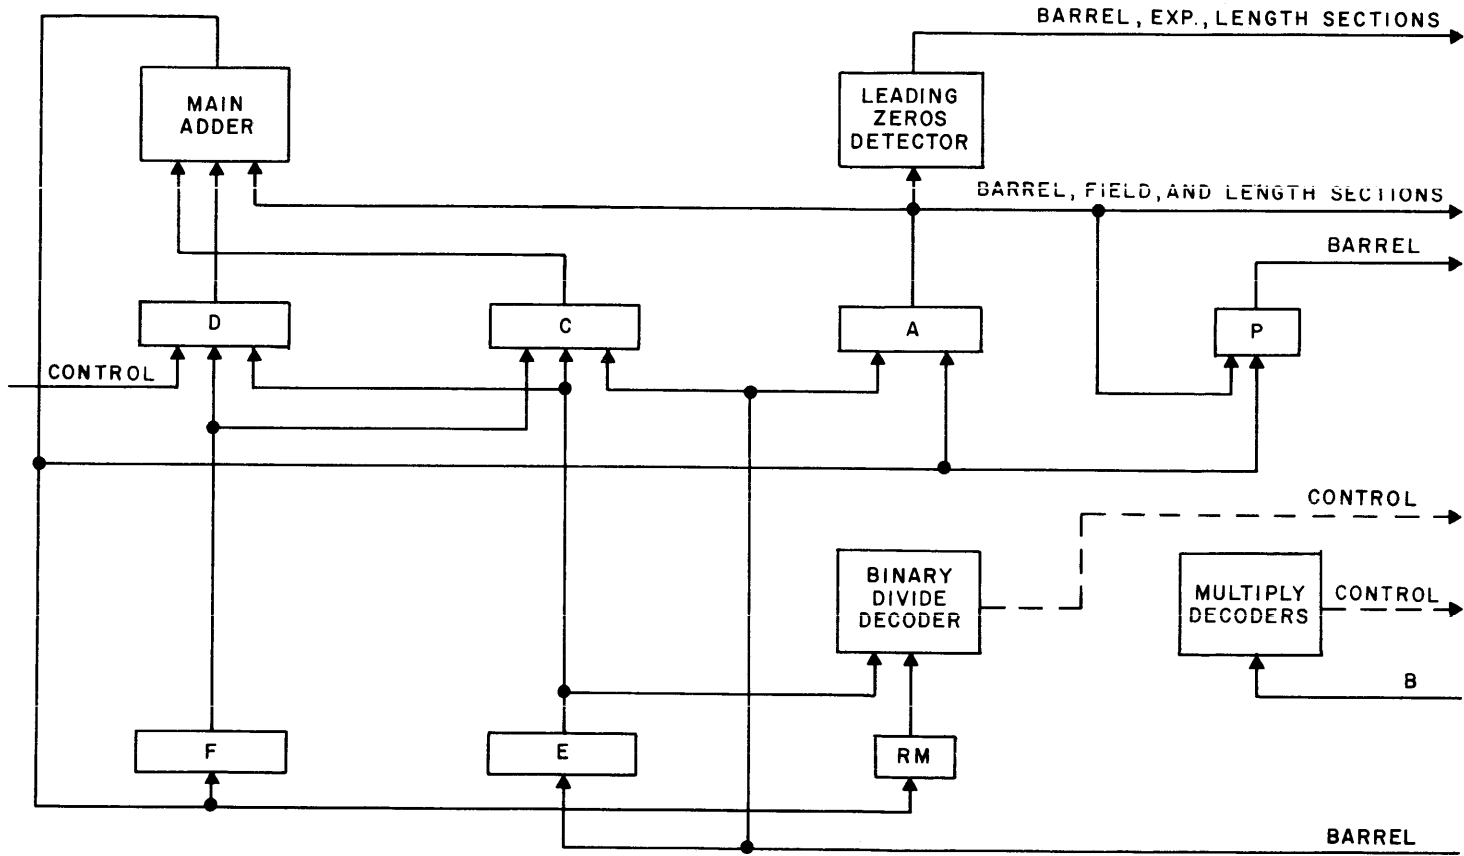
BARREL, EXP., LENGTH SECTIONS

MAIN ADDER

LEADING ZEROS DETECTOR

BARREL, FIELD, AND LENGTH SECTIONS

BARREL

D

C

A

P

CONTROL

CONTROL

BINARY DIVIDE DECODER

MULTIPLY DECODERS

CONTROL

B

F

E

RM

BARREL